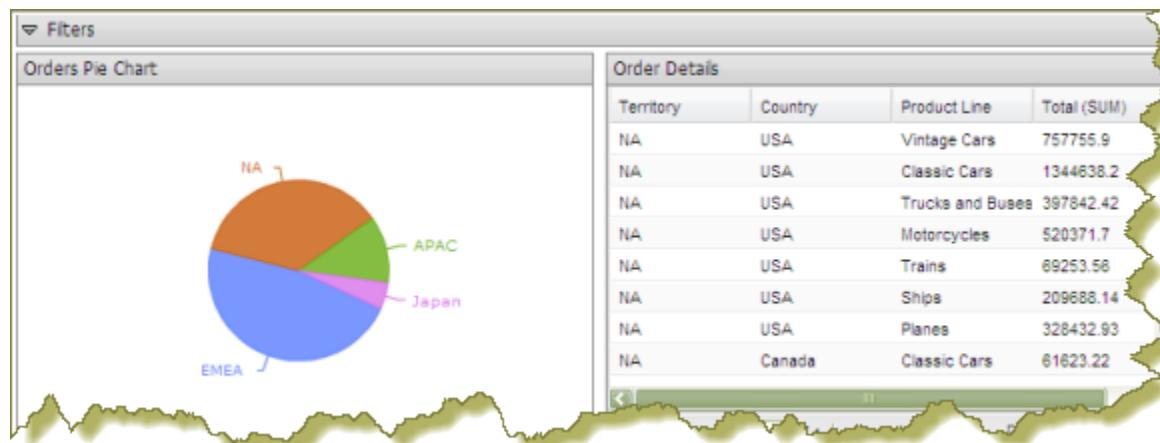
Filters

Orders Pie Chart

NA

APAC

Japan

EMEA

Order Details

| Territory | Country | Product Line | Total (SUM) |
|---|---|---|---|
| NA | USA | Vintage Cars | 757755.9 |
| NA | USA | Classic Cars | 1344638.2 |
| NA | USA | Trucks and Buses | 397842.42 |
| NA | USA | Motorcycles | 520371.7 |
| NA | USA | Trains | 69253.56 |
| NA | USA | Ships | 209688.14 |
| NA | USA | Planes | 328432.93 |
| NA | Canada | Classic Cars | 61623.22 |